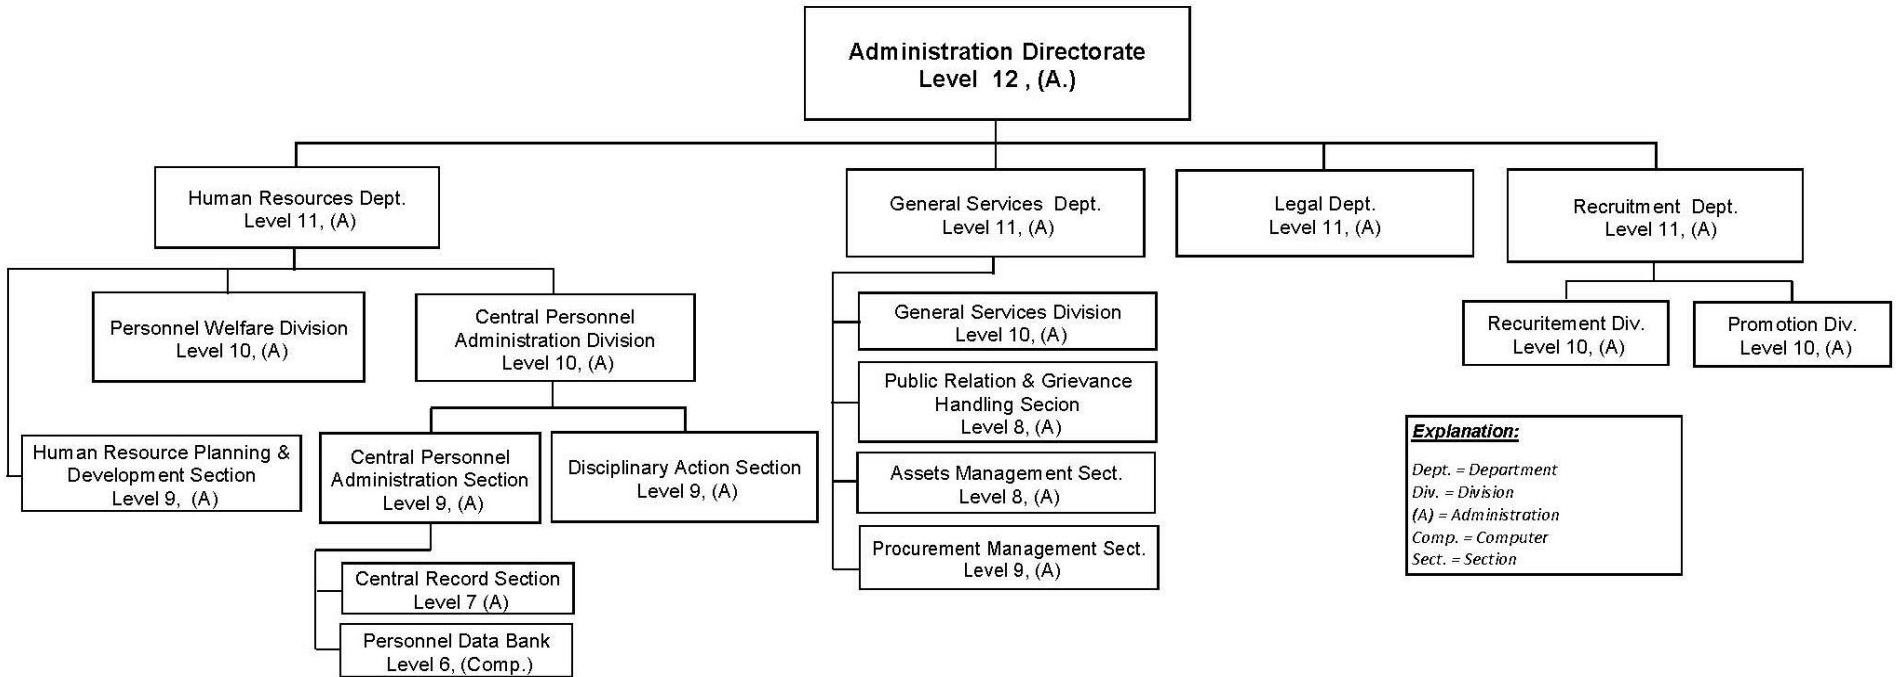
Administration Directorate
Level 12 , (A.)

Human Resources Dept.
Level 11, (A)

General Services Dept.
Level 11, (A)

Legal Dept.
Level 11, (A)

Recruitment Dept.
Level 11, (A)

Personnel Welfare Division
Level 10, (A)

Central Personnel Administration Division
Level 10, (A)

Human Resource Planning & Development Section
Level 9, (A)

Central Personnel Administration Section
Level 9, (A)

Disciplinary Action Section
Level 9, (A)

Central Record Section
Level 7 (A)

Personnel Data Bank
Level 6, (Comp.)

General Services Division
Level 10, (A)

Public Relation & Grievance Handling Secion
Level 8, (A)

Assets Management Sect.
Level 8, (A)

Procurement Management Sect.
Level 9, (A)

Recuritement Div.
Level 10, (A)

Promotion Div.
Level 10, (A)

Explanation:

Dept. = Department
Div. = Division
(A) = Administration
Comp. = Computer
Sect. = Section